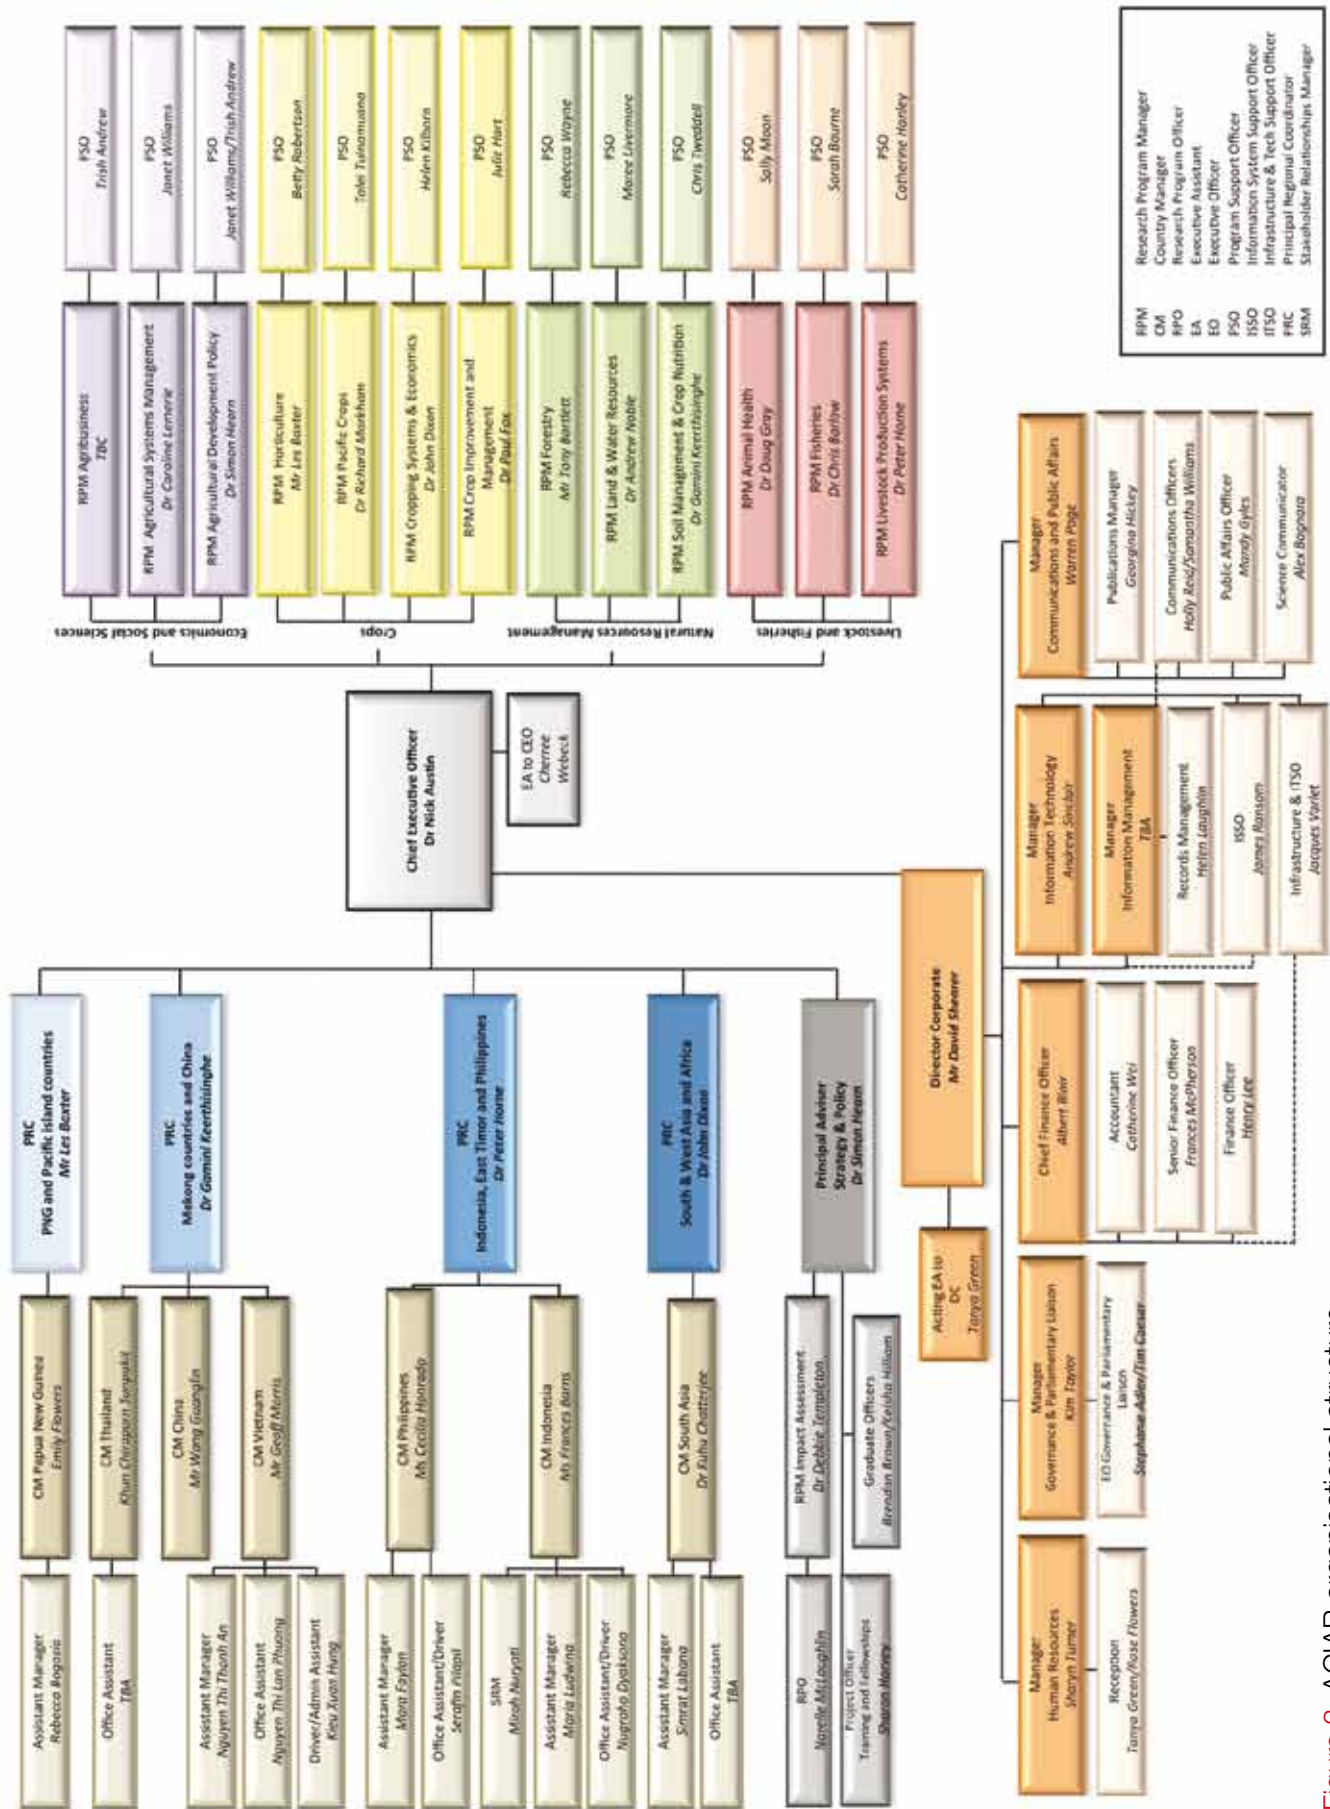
Chief Executive Officer
Dr Nick Austin

EA to CEO
Cherree Webeck

Economics and Social Sciences

RPM Agribusiness
TBC

PSO
Trish Andrew

RPM Agricultural Systems Management
Dr Caroline Lemerle

PSO
Janet Williams

RPM Agricultural Development Policy
Dr Simon Hearn

PSO
Janet Williams/Trish Andrew

Crops

RPM Horticulture
Mr Les Baxter

PSO
Betty Robertson

RPM Pacific Crops
Dr Richard Markham

PSO
Talei Tuinamuana

RPM Cropping Systems & Economics
Dr John Dixon

PSO
Helen Kilborn

RPM Crop Improvement and Management
Dr Paul Fox

PSO
Julie Hart

Natural Resources Management

RPM Forestry
Mr Tony Bartlett

PSO
Rebecca Wayne

RPM Land & Water Resources
Dr Andrew Noble

PSO
Maree Livermore

RPM Soil Management & Crop Nutrition
Dr Gamini Keerthisinghe

PSO
Chris Tweddell

Livestock and Fisheries

RPM Animal Health
Dr Doug Gray

PSO
Sally Moon

RPM Fisheries
Dr Chris Barlow

PSO
Sarah Bourne

RPM Livestock Production Systems
Dr Peter Horne

PSO
Catherine Hanley

RPM Research Program Manager
CM Country Manager
RPO Research Program Officer
EA Executive Assistant
EO Executive Officer
PSO Program Support Officer
ISSO Information System Support Officer
ITSO Infrastructure & Tech Support Officer
PRC Principal Regional Coordinator
SRM Stakeholder Relationships Manager

PRC
PNG and Pacific island countries
Mr Les Baxter

CM Papua New Guinea
Emily Flowers

Assistant Manager
Rebecca Bogosia

PRC
Mekong countries and China
Dr Gamini Keerthisinghe

CM Thailand
Khun Chirapom Tongyuki

Office Assistant
TBA

CM China
Mr Wang Guanglin

CM Vietnam
Mr Geoff Morris

Assistant Manager
Nguyen Thi Thanh An

Office Assistant
Nguyen Thi Lan Phuong

Driver/Admin Assistant
Kieu Xuan Hung

PRC
Indonesia, East Timor and Philippines
Dr Peter Horne

CM Philippines
Ms Cecilia Honrado

Assistant Manager
Mara Faylon

Office Assistant/Driver
Serafin Filipal

CM Indonesia
Ms Frances Barns

SRM
Mirah Nuryati

Assistant Manager
Maria Ludwina

Office Assistant/Driver
Nugroho Dyatsono

PRC
South & West Asia and Africa
Dr John Dixon

CM South Asia
Dr Kuhu Chatterjee

Assistant Manager
Simrat Labana

Office Assistant
TBA

Principal Adviser
Strategy & Policy
Dr Simon Hearn

RPM Impact Assessment
Dr Debbie Templeton

RPO
Norelle McLoughlin

Graduate Officers
Brendan Brown/Keisha Hillsom

Project Officer
Training and Fellowships
Sharon Harvey

Director Corporate
Mr David Shearer

Acting EA to DC
Tanya Green

Manager
Human Resources
Sharyn Turner

Reception
Tanya Green/Rose Flowers

Manager
Governance & Parliamentary Liaison
Kim Taylor

EO Governance & Parliamentary Liaison
Stephanie Adler/Tim Caesar

Chief Finance Officer
Albert Blair

Accountant
Catherine Wei

Senior Finance Officer
Frances McPherson

Finance Officer
Henry Lee

Manager
Information Technology
Andrew Sinclair

Manager
Information Management
TBA

Records Management
Helen Laughlin

ISSO
James Ranson

Infrastructure & ITSO
Jacques Varlet

Manager
Communications and Public Affairs
Warren Page

Publications Manager
Georgina Hickey

Communications Officers
Holly Reid/Samantha Williams

Public Affairs Officer
Mandy Gyles

Science Communicator
Alex Bognara

Figure 8 ACIAR organisational structure